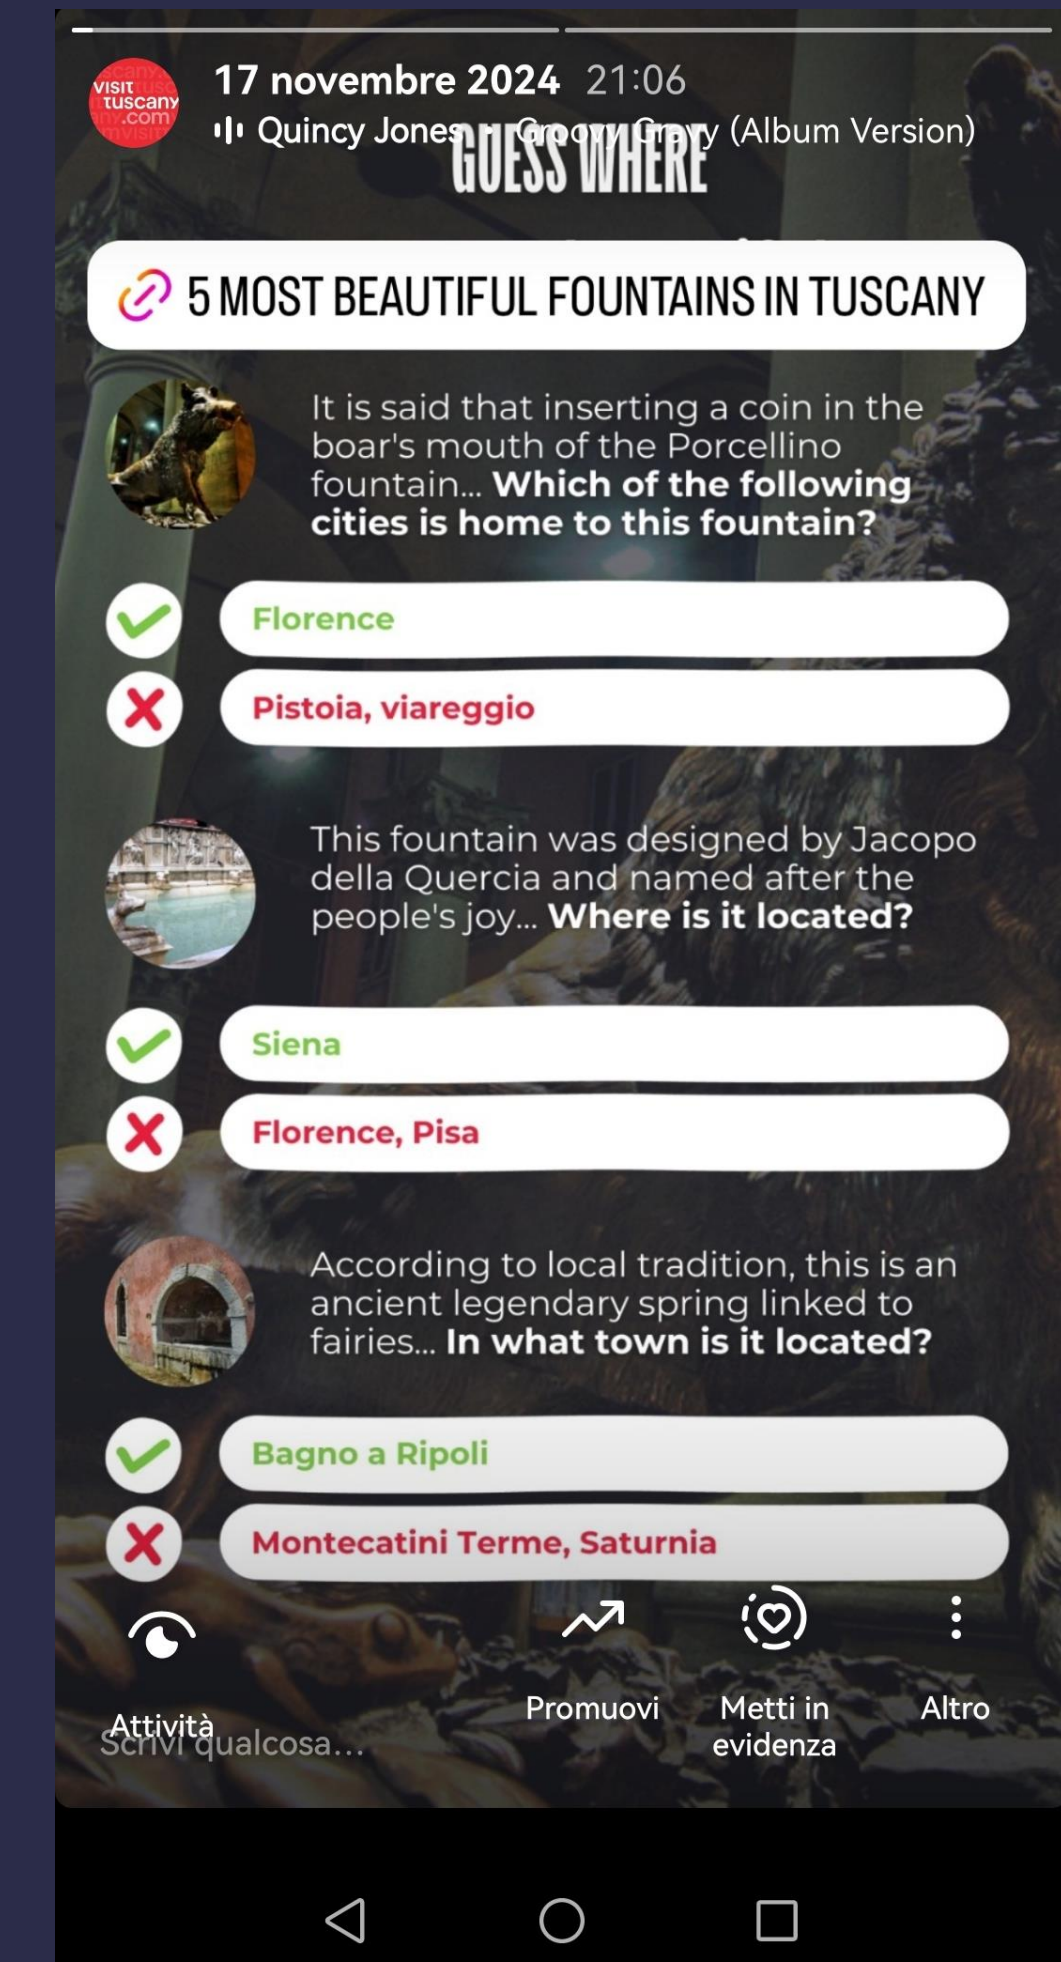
visit tuscany .com

17 novembre 2024 21:06
Quincy Jones • Groovy Gravy (Album Version)

GUESS WHERE

5 MOST BEAUTIFUL FOUNTAINS IN TUSCANY

It is said that inserting a coin in the boar's mouth of the Porcellino fountain... Which of the following cities is home to this fountain?

Florence

Pistoia, viareggio

This fountain was designed by Jacopo della Quercia and named after the people's joy... Where is it located?

Siena

Florence, Pisa

According to local tradition, this is an ancient legendary spring linked to fairies... In what town is it located?

Bagno a Ripoli

Montecatini Terme, Saturnia

Attività
Scrivi qualcosa...

Promuovi

Metti in evidenza

Altro